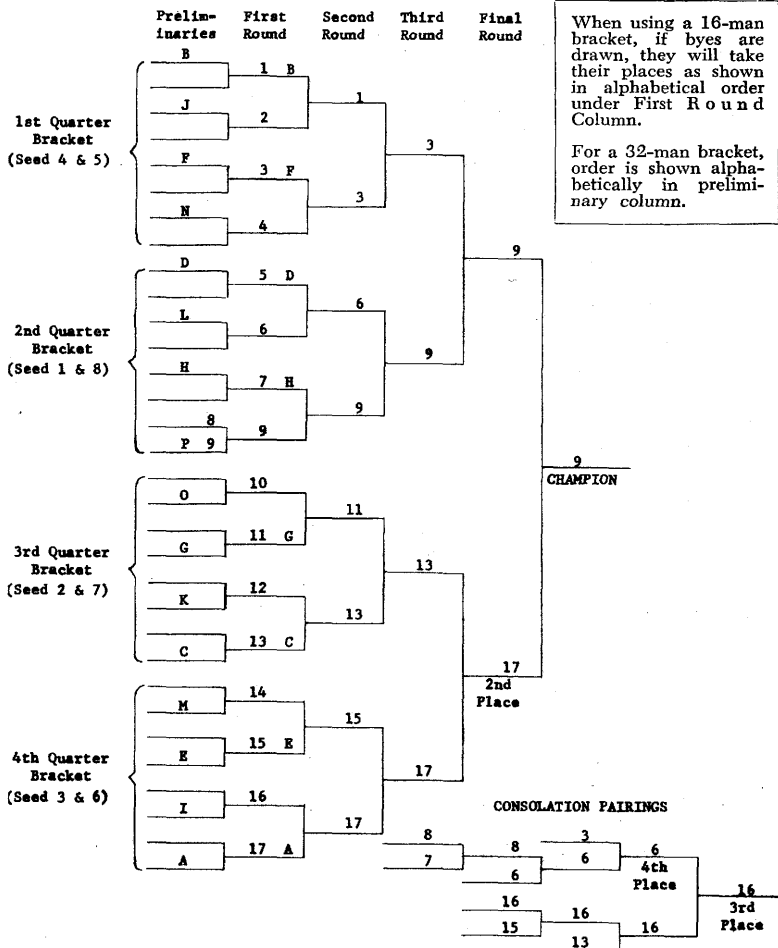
Preliminaries | First Round | Second Round | Third Round | Final Round

When using a 16-man bracket, if byes are drawn, they will take their places as shown in alphabetical order under First Round Column.

For a 32-man bracket, order is shown alphabetically in preliminary column.

1st Quarter Bracket (Seed 4 & 5)

B
1 B
J
2
1
F
3 F
N
4
3
3

2nd Quarter Bracket (Seed 1 & 8)

D
5 D
L
6
6
H
7 H
8
P 9
9
9
9
9

9
CHAMPION

3rd Quarter Bracket (Seed 2 & 7)

O
10
G
11 G
11
K
12
C
13 C
13
13

17
2nd Place

4th Quarter Bracket (Seed 3 & 6)

M
14
E
15 E
15
I
16
A
17 A
17
17

CONSOLATION PAIRINGS

8
7
8
6
3
6
6
4th Place
16
15
16
13
16
16
3rd Place